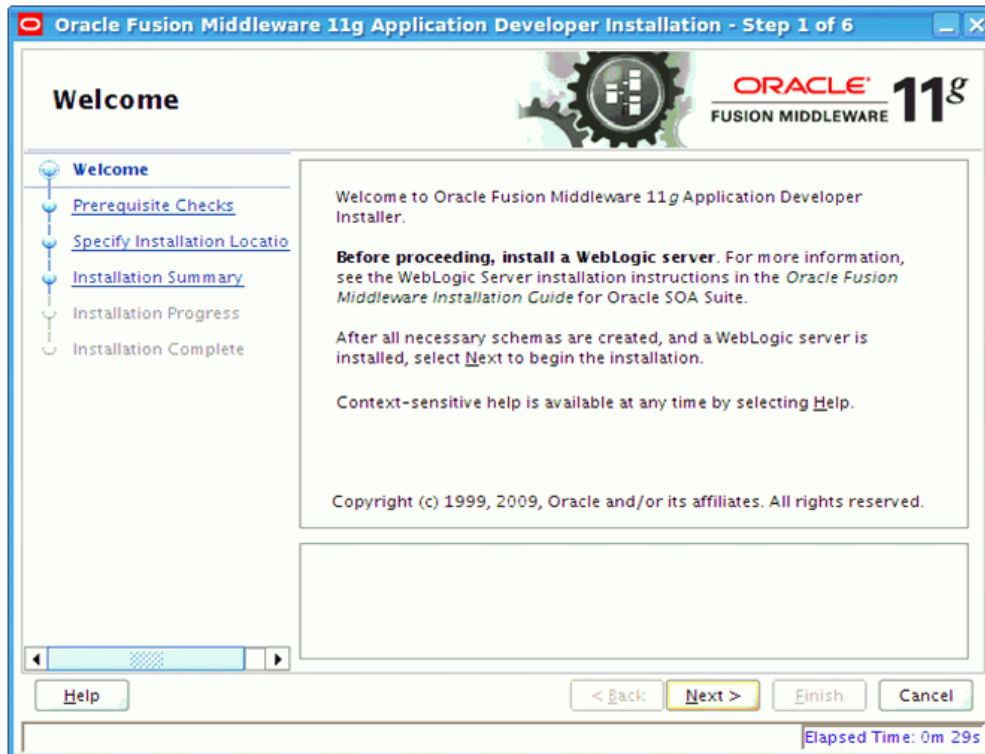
Oracle Fusion Middleware 11g Application Developer Installation - Step 1 of 6

Welcome

ORACLE FUSION MIDDLEWARE 11$g$

Welcome
Prerequisite Checks
Specify Installation Locatio
Installation Summary
Installation Progress
Installation Complete

Welcome to Oracle Fusion Middleware 11$g$ Application Developer Installer.

**Before proceeding, install a WebLogic server**. For more information, see the WebLogic Server installation instructions in the *Oracle Fusion Middleware Installation Guide* for Oracle SOA Suite.

After all necessary schemas are created, and a WebLogic server is installed, select Next to begin the installation.

Context-sensitive help is available at any time by selecting Help.

Copyright (c) 1999, 2009, Oracle and/or its affiliates. All rights reserved.

Help

< Back

Next >

Finish

Cancel

Elapsed Time: 0m 29s